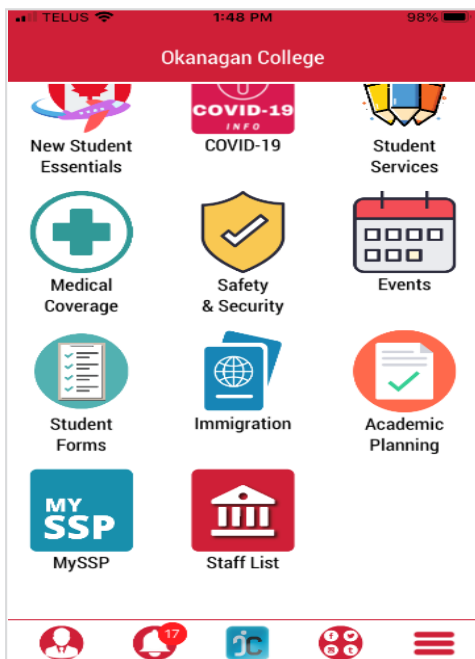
TELUS 1:48 PM 98%

Okanagan College

COVID-19 INFO

New Student Essentials

COVID-19

Student Services

Medical Coverage

Safety & Security

Events

Student Forms

Immigration

Academic Planning

MY SSP

MySSP

Staff List

17